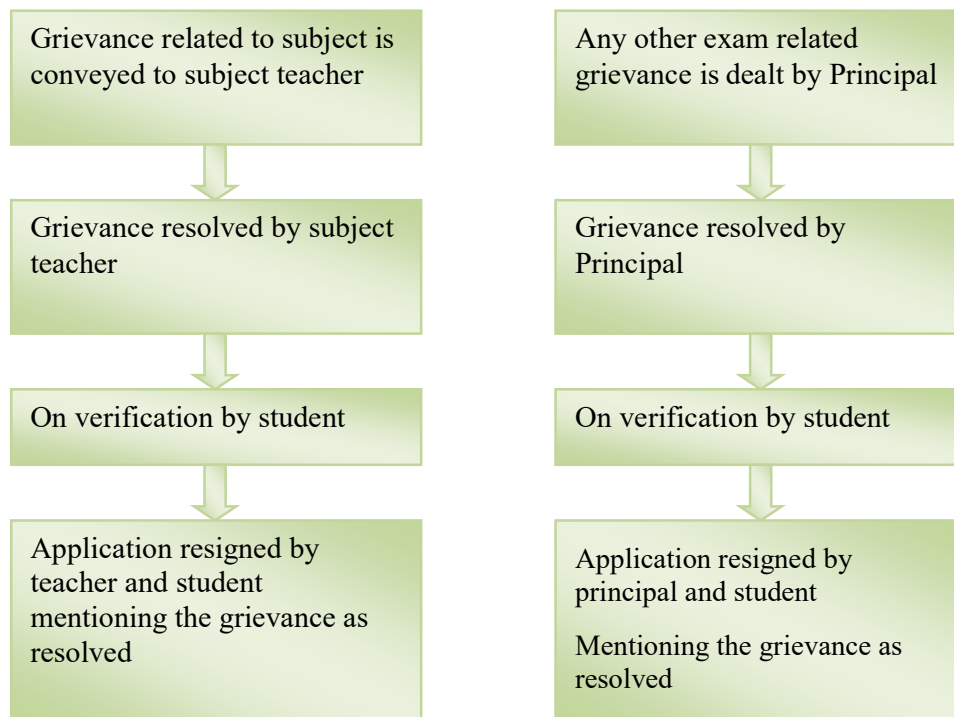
Grievance related to subject is conveyed to subject teacher

Grievance resolved by subject teacher

On verification by student

Application resigned by teacher and student mentioning the grievance as resolved

Any other exam related grievance is dealt by Principal

Grievance resolved by Principal

On verification by student

Application resigned by principal and student

Mentioning the grievance as resolved